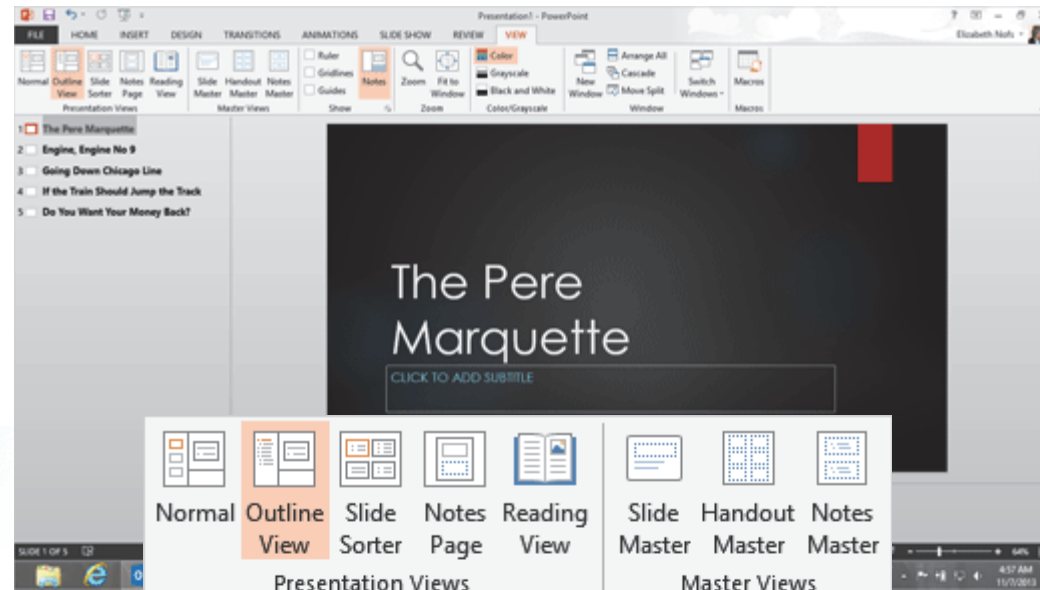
Presentation1 - PowerPoint

FILE HOME INSERT DESIGN TRANSITIONS ANIMATIONS SLIDE SHOW REVIEW VIEW

Elizabeth Nofs

Normal Outline View Slide Sorter Notes Page Reading View
Presentation Views
Slide Master Handout Master Notes Master
Master Views
Ruler Gridlines Guides
Notes
Show
Zoom Fit to Window
Zoom
Color Grayscale Black and White
Color/Grayscale
New Window Arrange All Cascade Move Split
Window
Switch Windows
Macros
Macros

1 The Pere Marquette
2 Engine, Engine No 9
3 Going Down Chicago Line
4 If the Train Should Jump the Track
5 Do You Want Your Money Back?

The Pere Marquette
CLICK TO ADD SUBTITLE

SLIDE 1 OF 5

64%
4:57 AM
11/7/2013

Normal Outline View Slide Sorter Notes Page Reading View
Presentation Views
Slide Master Handout Master Notes Master
Master Views